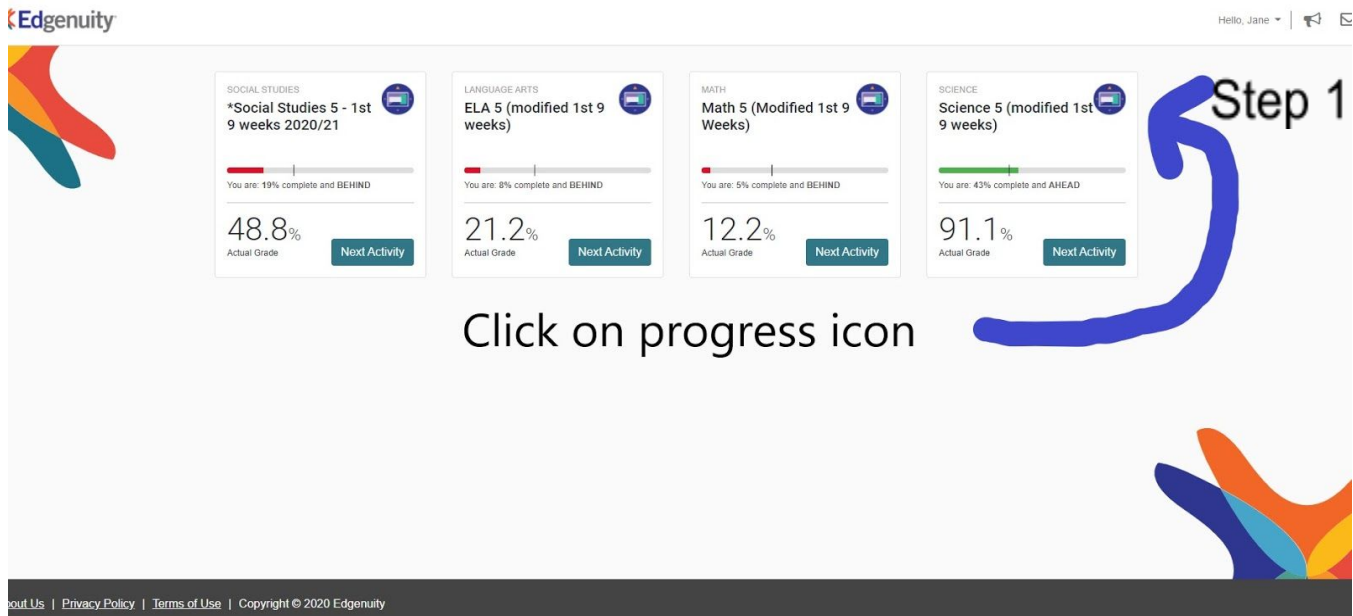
Edgenuity

Hello, Jane

SOCIAL STUDIES
*Social Studies 5 - 1st 9 weeks 2020/21
You are: 19% complete and BEHIND
48.8%
Actual Grade
Next Activity

LANGUAGE ARTS
ELA 5 (modified 1st 9 weeks)
You are: 8% complete and BEHIND
21.2%
Actual Grade
Next Activity

MATH
Math 5 (Modified 1st 9 Weeks)
You are: 5% complete and BEHIND
12.2%
Actual Grade
Next Activity

SCIENCE
Science 5 (modified 1st 9 weeks)
You are: 43% complete and AHEAD
91.1%
Actual Grade
Next Activity

Step 1

Click on progress icon

out Us | Privacy Policy | Terms of Use | Copyright © 2020 Edgenuity